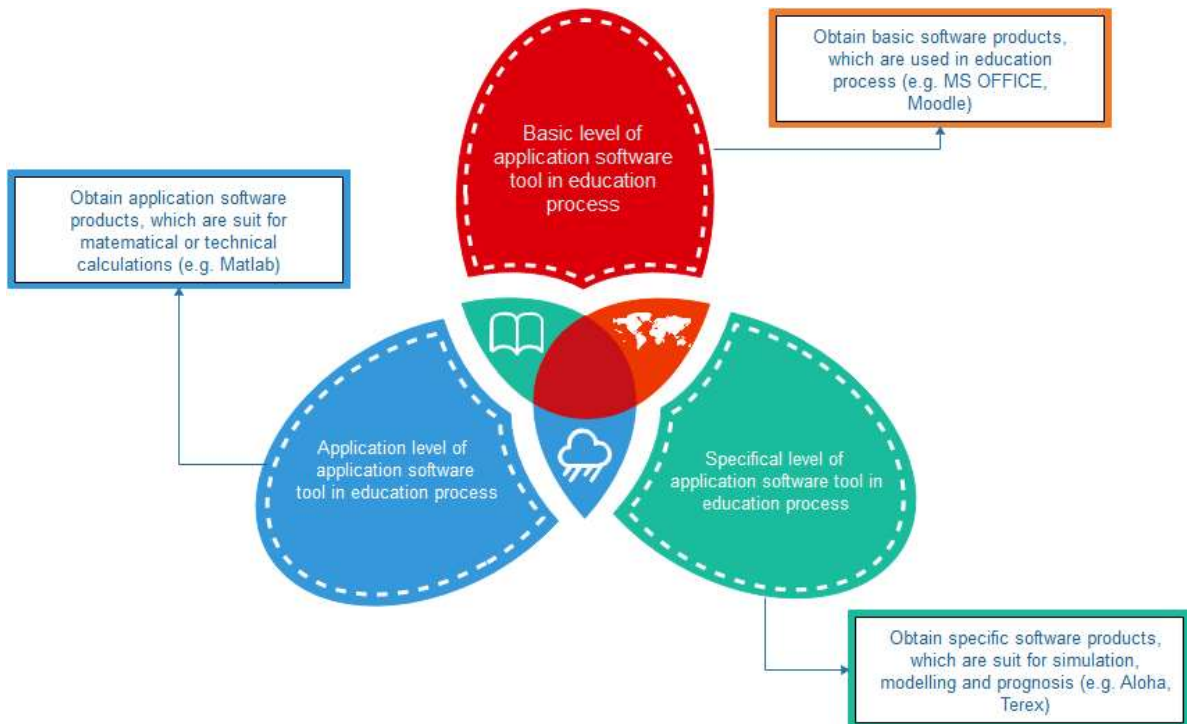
Obtain basic software products, which are used in education process (e.g. MS OFFICE, Moodle)

Basic level of application software tool in education process

Obtain application software products, which are suit for matematical or technical calculations (e.g. Matlab)

Application level of application software tool in education process

Specifical level of application software tool in education process

Obtain specific software products, which are suit for simulation, modelling and prognosis (e.g. Aloha, Terex)